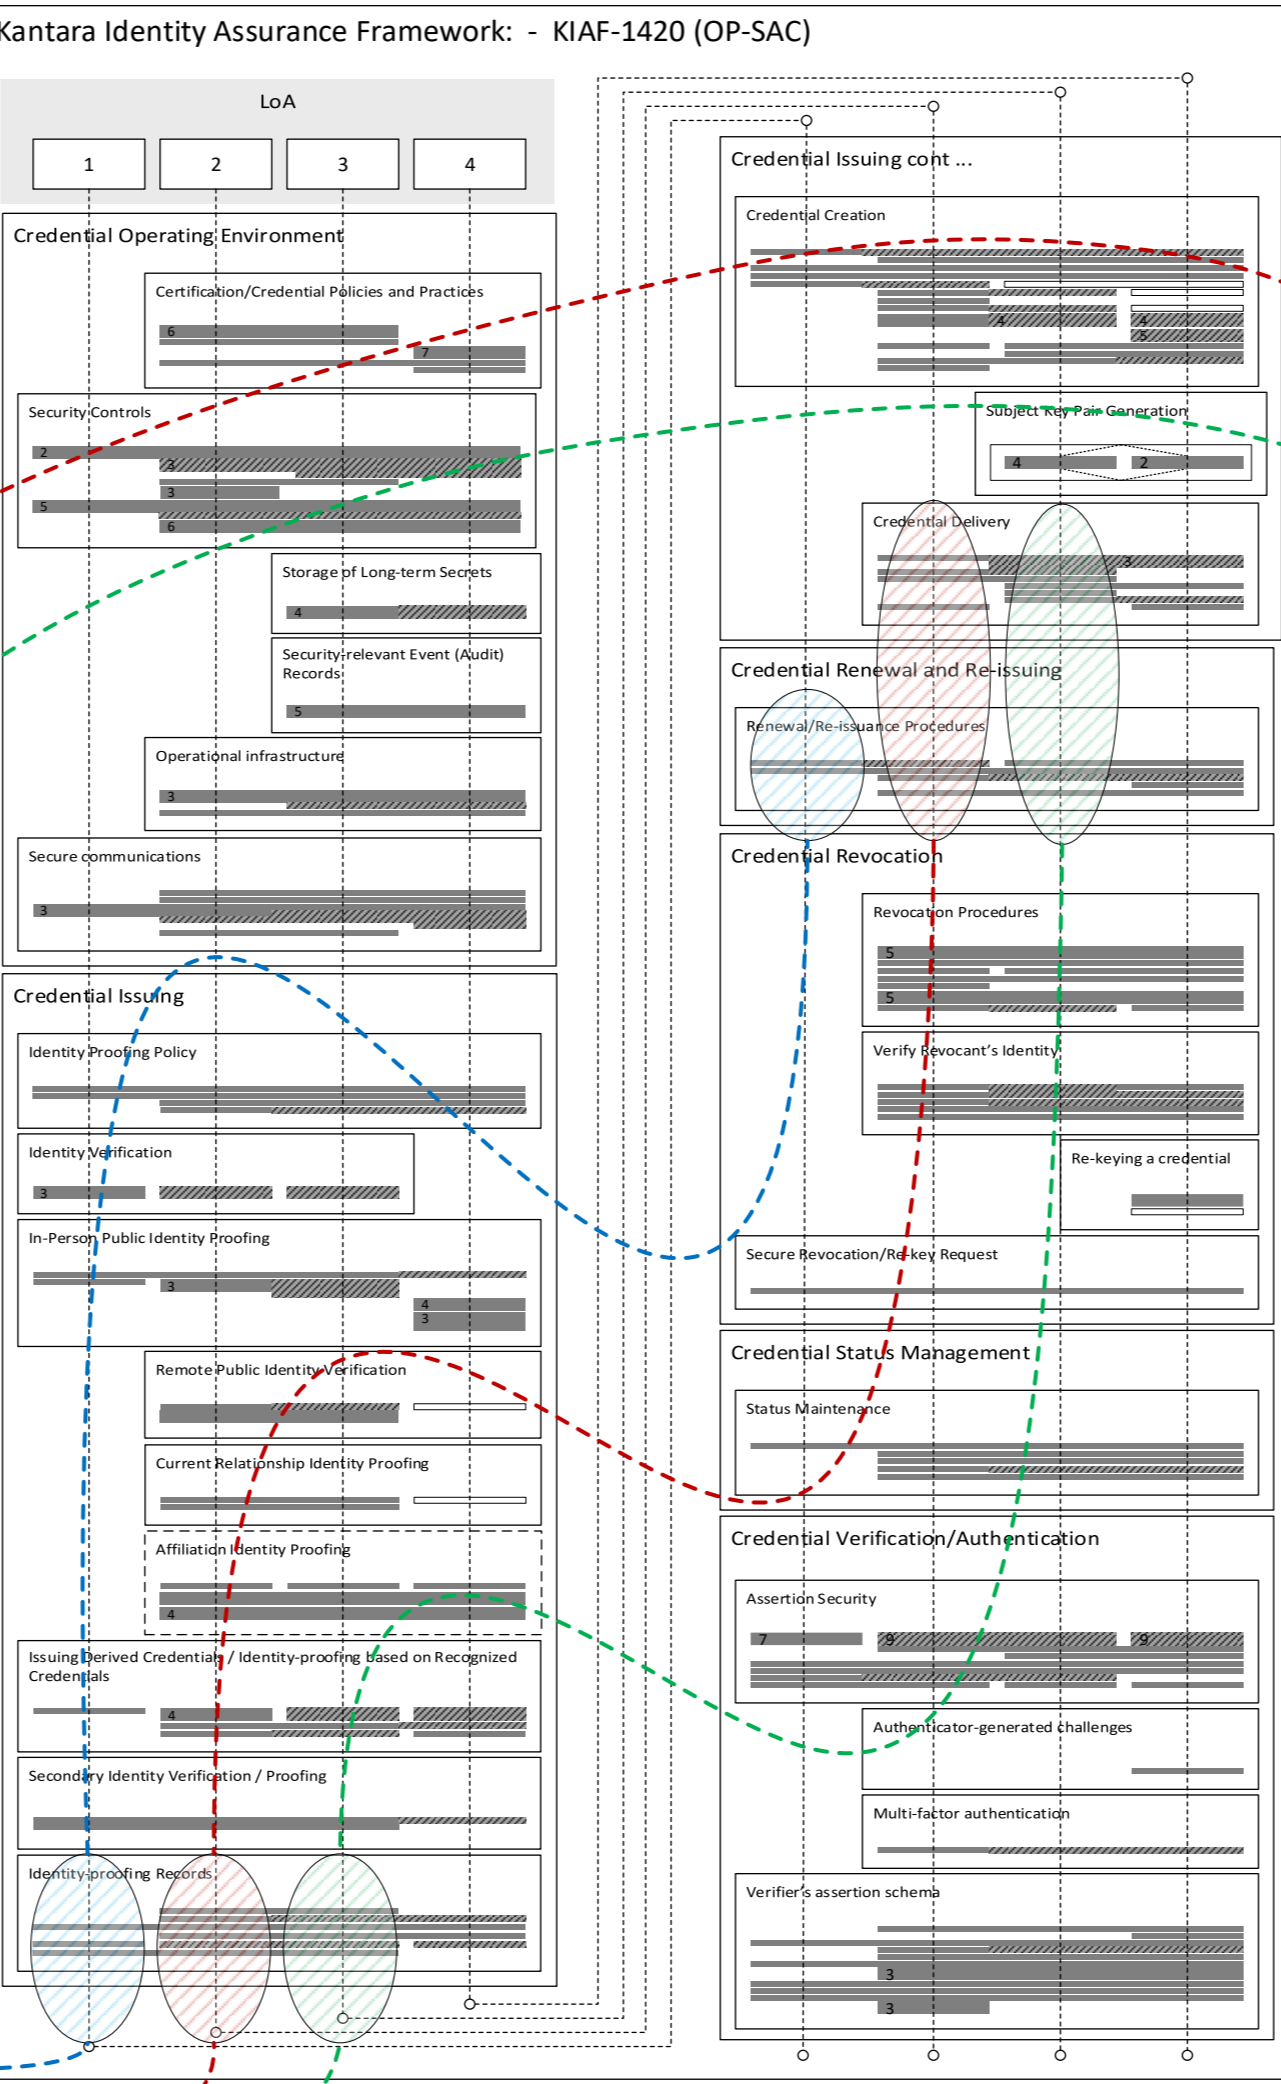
Kantara Identity Assurance Framework: - KIAF-1420 (OP-SAC)

LoA

1 2 3 4

Credential Operating Environment

Certification/Credential Policies and Practices

6 7

Security Controls

2 3 3 5 6

Storage of Long-term Secrets

4

Security-relevant Event (Audit) Records

5

Operational infrastructure

3

Secure communications

3

Credential Issuing

Identity Proofing Policy

Identity Verification

3

In-Person Public Identity Proofing

3 4 3

Remote Public Identity Verification

Current Relationship Identity Proofing

Affiliation Identity Proofing

4

Issuing Derived Credentials / Identity-proofing based on Recognized Credentials

4

Secondary Identity Verification / Proofing

Identity-proofing Records

Credential Issuing cont ...

Credential Creation

4 4 5

Subject Key Pair Generation

4 2

Credential Delivery

3

Credential Renewal and Re-issuing

Renewal/Re-issuance Procedures

Credential Revocation

Revocation Procedures

5 5

Verify Revocant's Identity

Re-keying a credential

Secure Revocation/Re-key Request

Credential Status Management

Status Maintenance

Credential Verification/Authentication

Assertion Security

7 9 9

Authenticator-generated challenges

Multi-factor authentication

Verifier's assertion schema

3 3